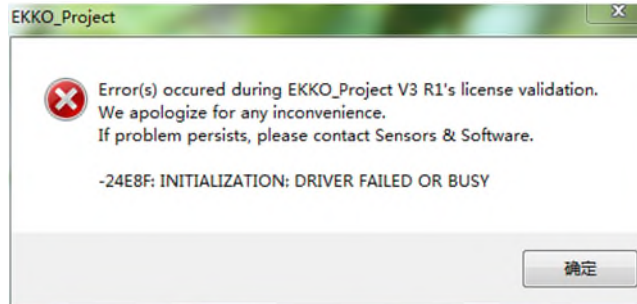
EKKO_Project

Error(s) occured during EKKO_Project V3 R1's license validation.
We apologize for any inconvenience.
If problem persists, please contact Sensors & Software.

-24E8F: INITIALIZATION: DRIVER FAILED OR BUSY

确定